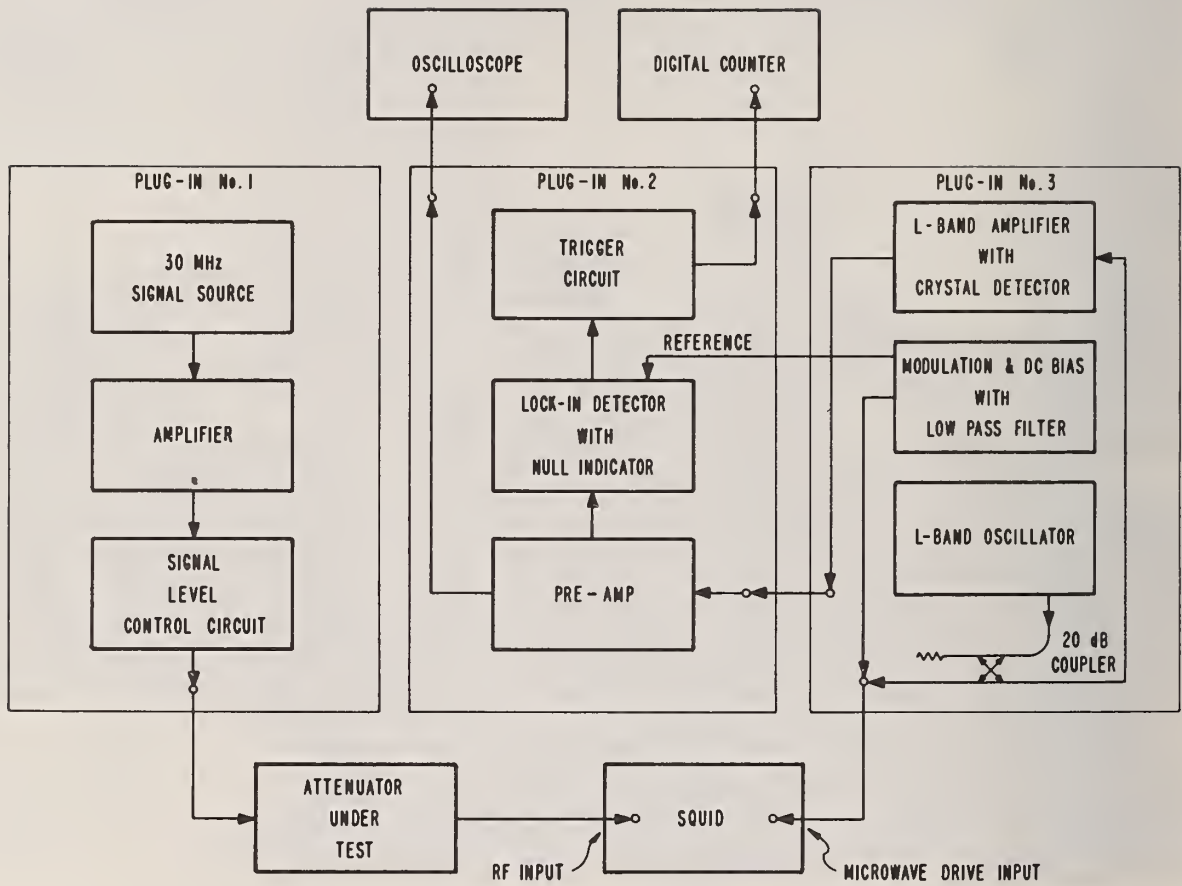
OSCILLOSCOPE

DIGITAL COUNTER

PLUG-IN No. 1

30 MHz SIGNAL SOURCE

AMPLIFIER

SIGNAL LEVEL CONTROL CIRCUIT

PLUG-IN No. 2

TRIGGER CIRCUIT

REFERENCE

LOCK-IN DETECTOR WITH NULL INDICATOR

PRE-AMP

PLUG-IN No. 3

L-BAND AMPLIFIER WITH CRYSTAL DETECTOR

MODULATION & DC BIAS WITH LOW PASS FILTER

L-BAND OSCILLATOR

20 dB COUPLER

ATTENUATOR UNDER TEST

SQUID

RF INPUT

MICROWAVE DRIVE INPUT